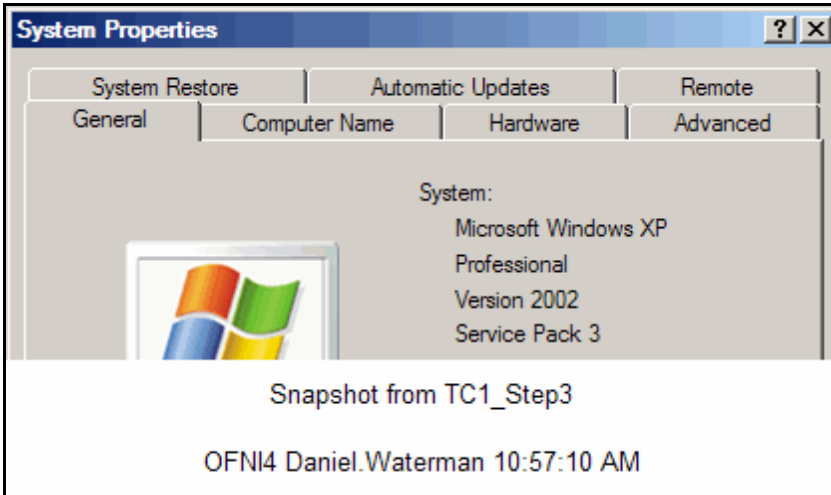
System Properties

? X

System Restore

Automatic Updates

Remote

General

Computer Name

Hardware

Advanced

System:

Microsoft Windows XP

Professional

Version 2002

Service Pack 3

Snapshot from TC1_Step3

OFNI4 Daniel.Waterman 10:57:10 AM